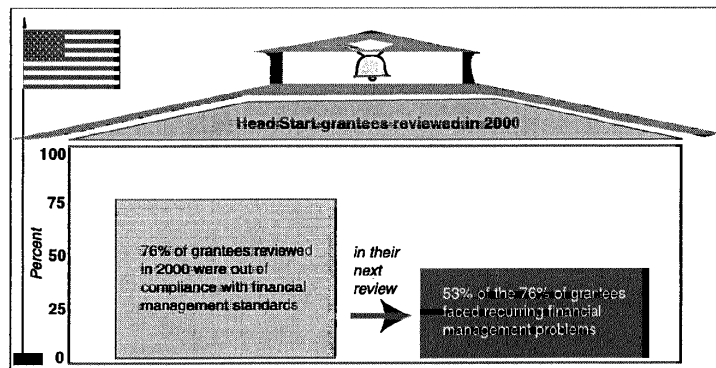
Head Start grantees reviewed in 2000

100
75
50
25
0

Percent

76% of grantees reviewed in 2000 were out of compliance with financial management standards

in their next review

53% of the 76% of grantees faced recurring financial management problems